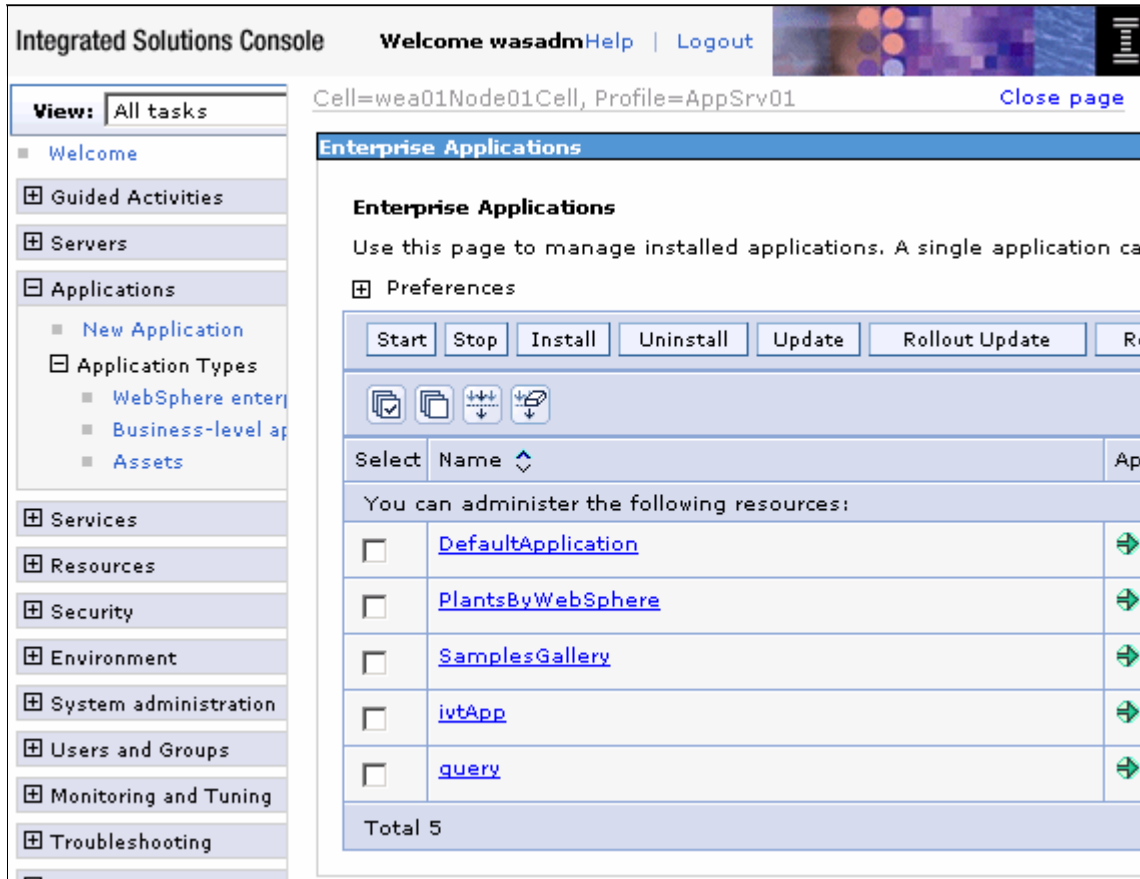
Integrated Solutions Console Welcome wasadm Help | Logout

View: All tasks

Welcome

⊞ Guided Activities

⊞ Servers

⊟ Applications

New Application

⊟ Application Types

WebSphere enter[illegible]

Business-level ap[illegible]

Assets

⊞ Services

⊞ Resources

⊞ Security

⊞ Environment

⊞ System administration

⊞ Users and Groups

⊞ Monitoring and Tuning

⊞ Troubleshooting

Cell=wea01Node01Cell, Profile=AppSrv01

Close page

Enterprise Applications

Enterprise Applications

Use this page to manage installed applications. A single application ca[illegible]

⊞ Preferences

Start Stop Install Uninstall Update Rollout Update R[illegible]

| Select | Name | Ap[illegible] |
|---|---|---|
| You can administer the following resources: | | |
| ☐ | DefaultApplication | |
| ☐ | PlantsByWebSphere | |
| ☐ | SamplesGallery | |
| ☐ | ivtApp | |
| ☐ | query | |
| Total 5 | | |